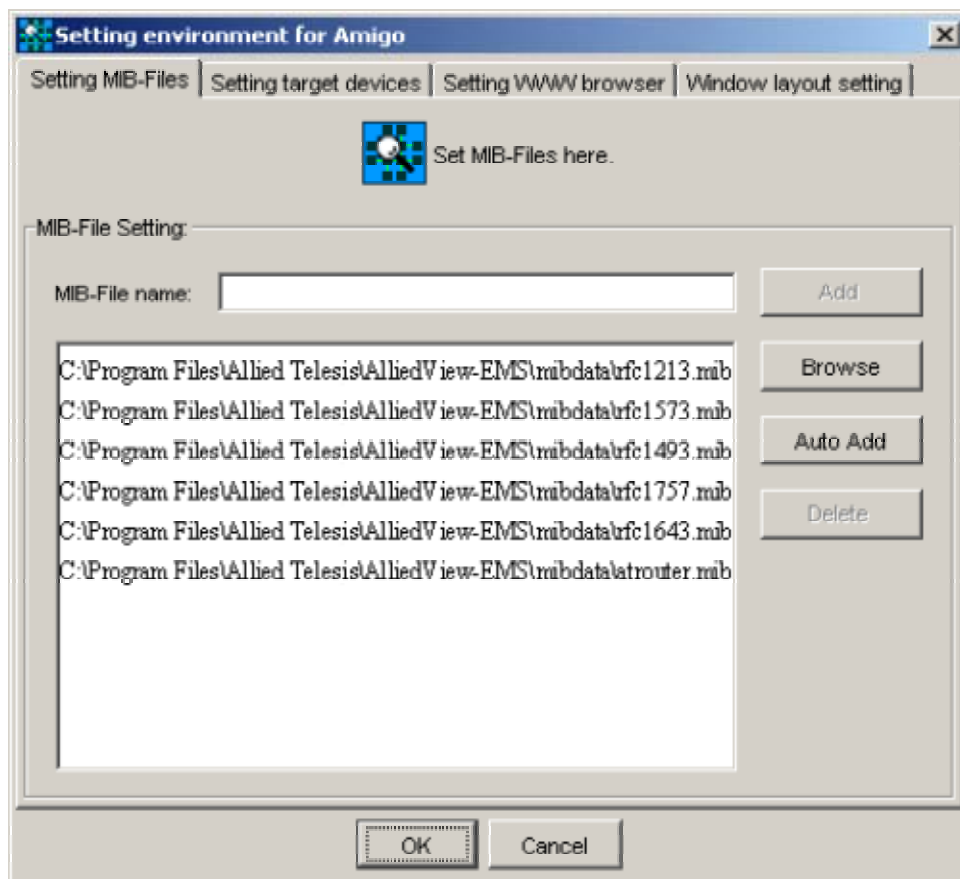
Setting environment for Amigo

Setting MIB-Files | Setting target devices | Setting WWW browser | Window layout setting

Set MIB-Files here.

MIB-File Setting:

MIB-File name:

Add

C:\Program Files\Allied Telesis\AlliedView-EMS\mibdata\rfc1213.mib
C:\Program Files\Allied Telesis\AlliedView-EMS\mibdata\rfc1573.mib
C:\Program Files\Allied Telesis\AlliedView-EMS\mibdata\rfc1493.mib
C:\Program Files\Allied Telesis\AlliedView-EMS\mibdata\rfc1757.mib
C:\Program Files\Allied Telesis\AlliedView-EMS\mibdata\rfc1643.mib
C:\Program Files\Allied Telesis\AlliedView-EMS\mibdata\atrouter.mib

Browse

Auto Add

Delete

OK

Cancel